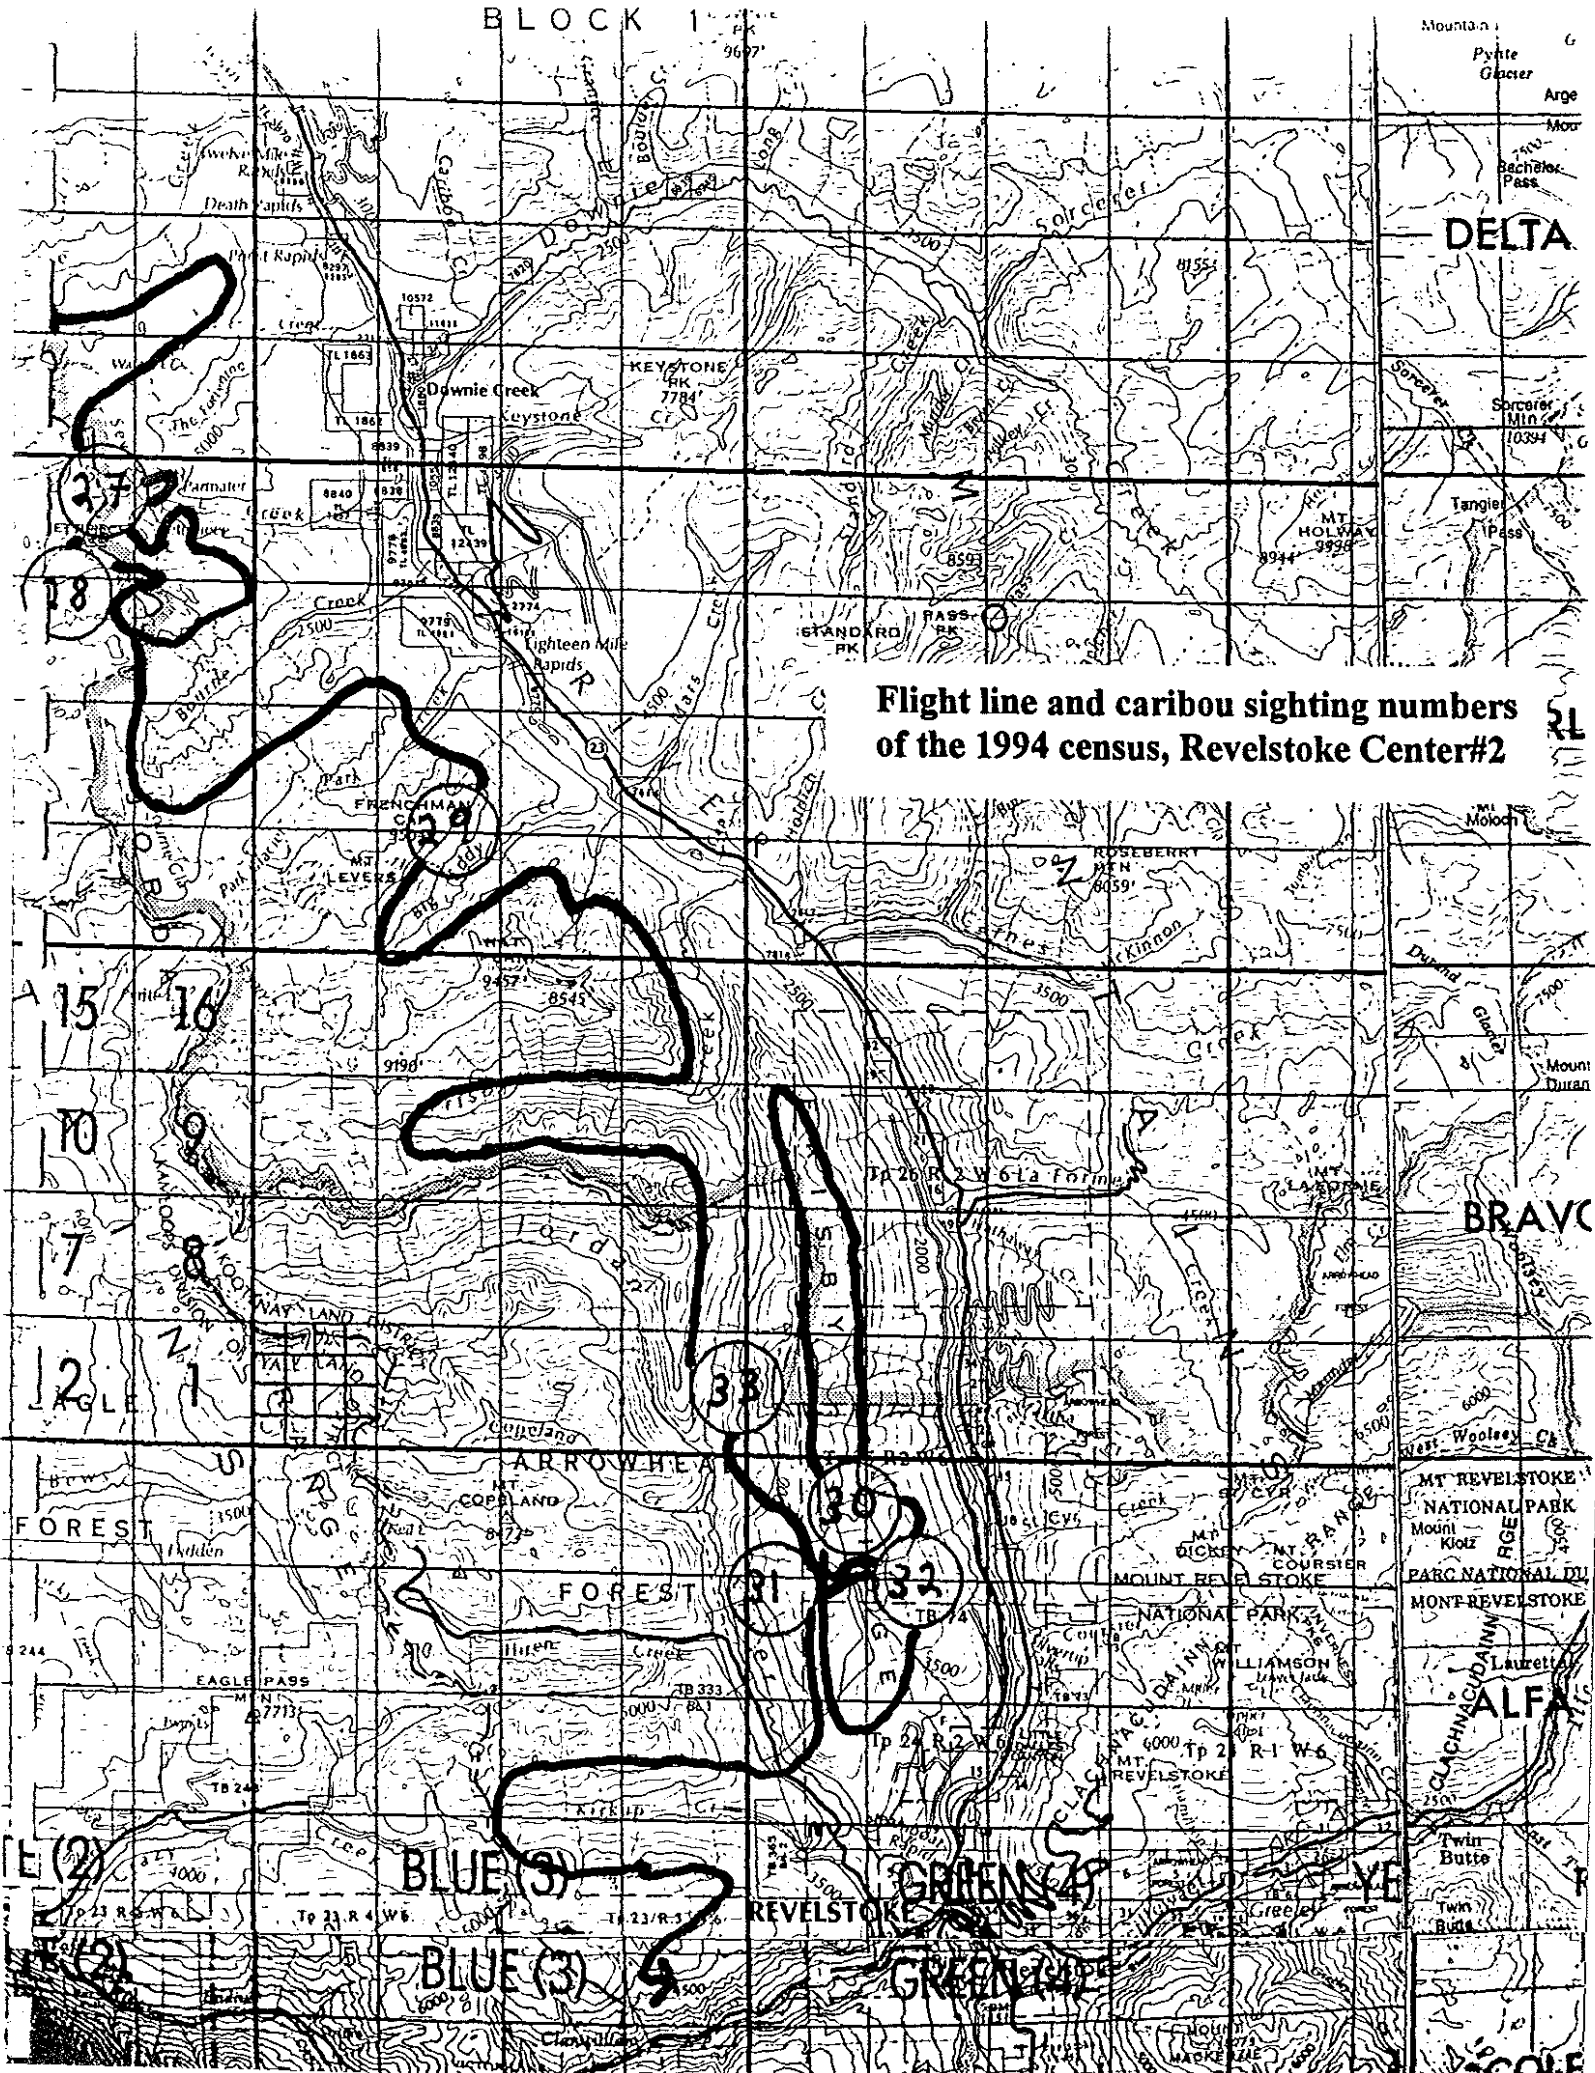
BLOCK 1

Flight line and caribou sighting numbers of the 1994 census, Revelstoke Center#2

DELTA

BRAVO

ALFA

27

18

29

15

16

10

9

7

8

2

1

33

30

31

32

BLUE(3)

BLUE(3)

GREEN(4)

GREEN(4)

Downie Creek

Keystone Cr.

KEYSTONE PK 7784'

Death Rapids

Twelve Mile Rapids

Eighteen Mile Rapids

FRENCHMAN CAP

MT. LEVERS

ROSEBERRY MTN 8059'

STANDARD PK

PASS PK

MT. HOLWAY 9998'

Sorcerer Mtn 10394

Tangier Pass

Bachelor Pass

Pyrite Glacier

Mount Moloch

MT LAFORME

Tp 26 R 2 W 6 La Forme

ARROWHEAD

MT COPELAND

FOREST

EAGLE PASS MTN 7713'

MT. REVELSTOKE NATIONAL PARK

Mount Klotz

PARC NATIONAL DU MONT-REVELSTOKE

MOUNT REVELSTOKE NATIONAL PARK

MT DICKEY

MT. COURSIER

MT. ST. CYR

MT WILLIAMSON

MT. REVELSTOKE

CLACHNACUDAINN RANGE

Tp 24 R 2 W 6

Tp 23 R 4 W 6

Tp 23 R 3 W 6

Tp 23 R 5 W 6

REVELSTOKE

Twin Butte

West Woolsey Cr.

Durand Glacier

Mount Duran

KAMLOOPS DIVISION

KOOTENAY LAND DISTRICT

YALE LAND

Downie

Sorcerer Cr.

Carnes Cr.

McKinnon

Copeland

Kirkup Cr.

Illecillewaet

9457'

8545

9190'

8155

8593

8944

3500

2500

5000

6000

TB 333

TB 24

TB 244